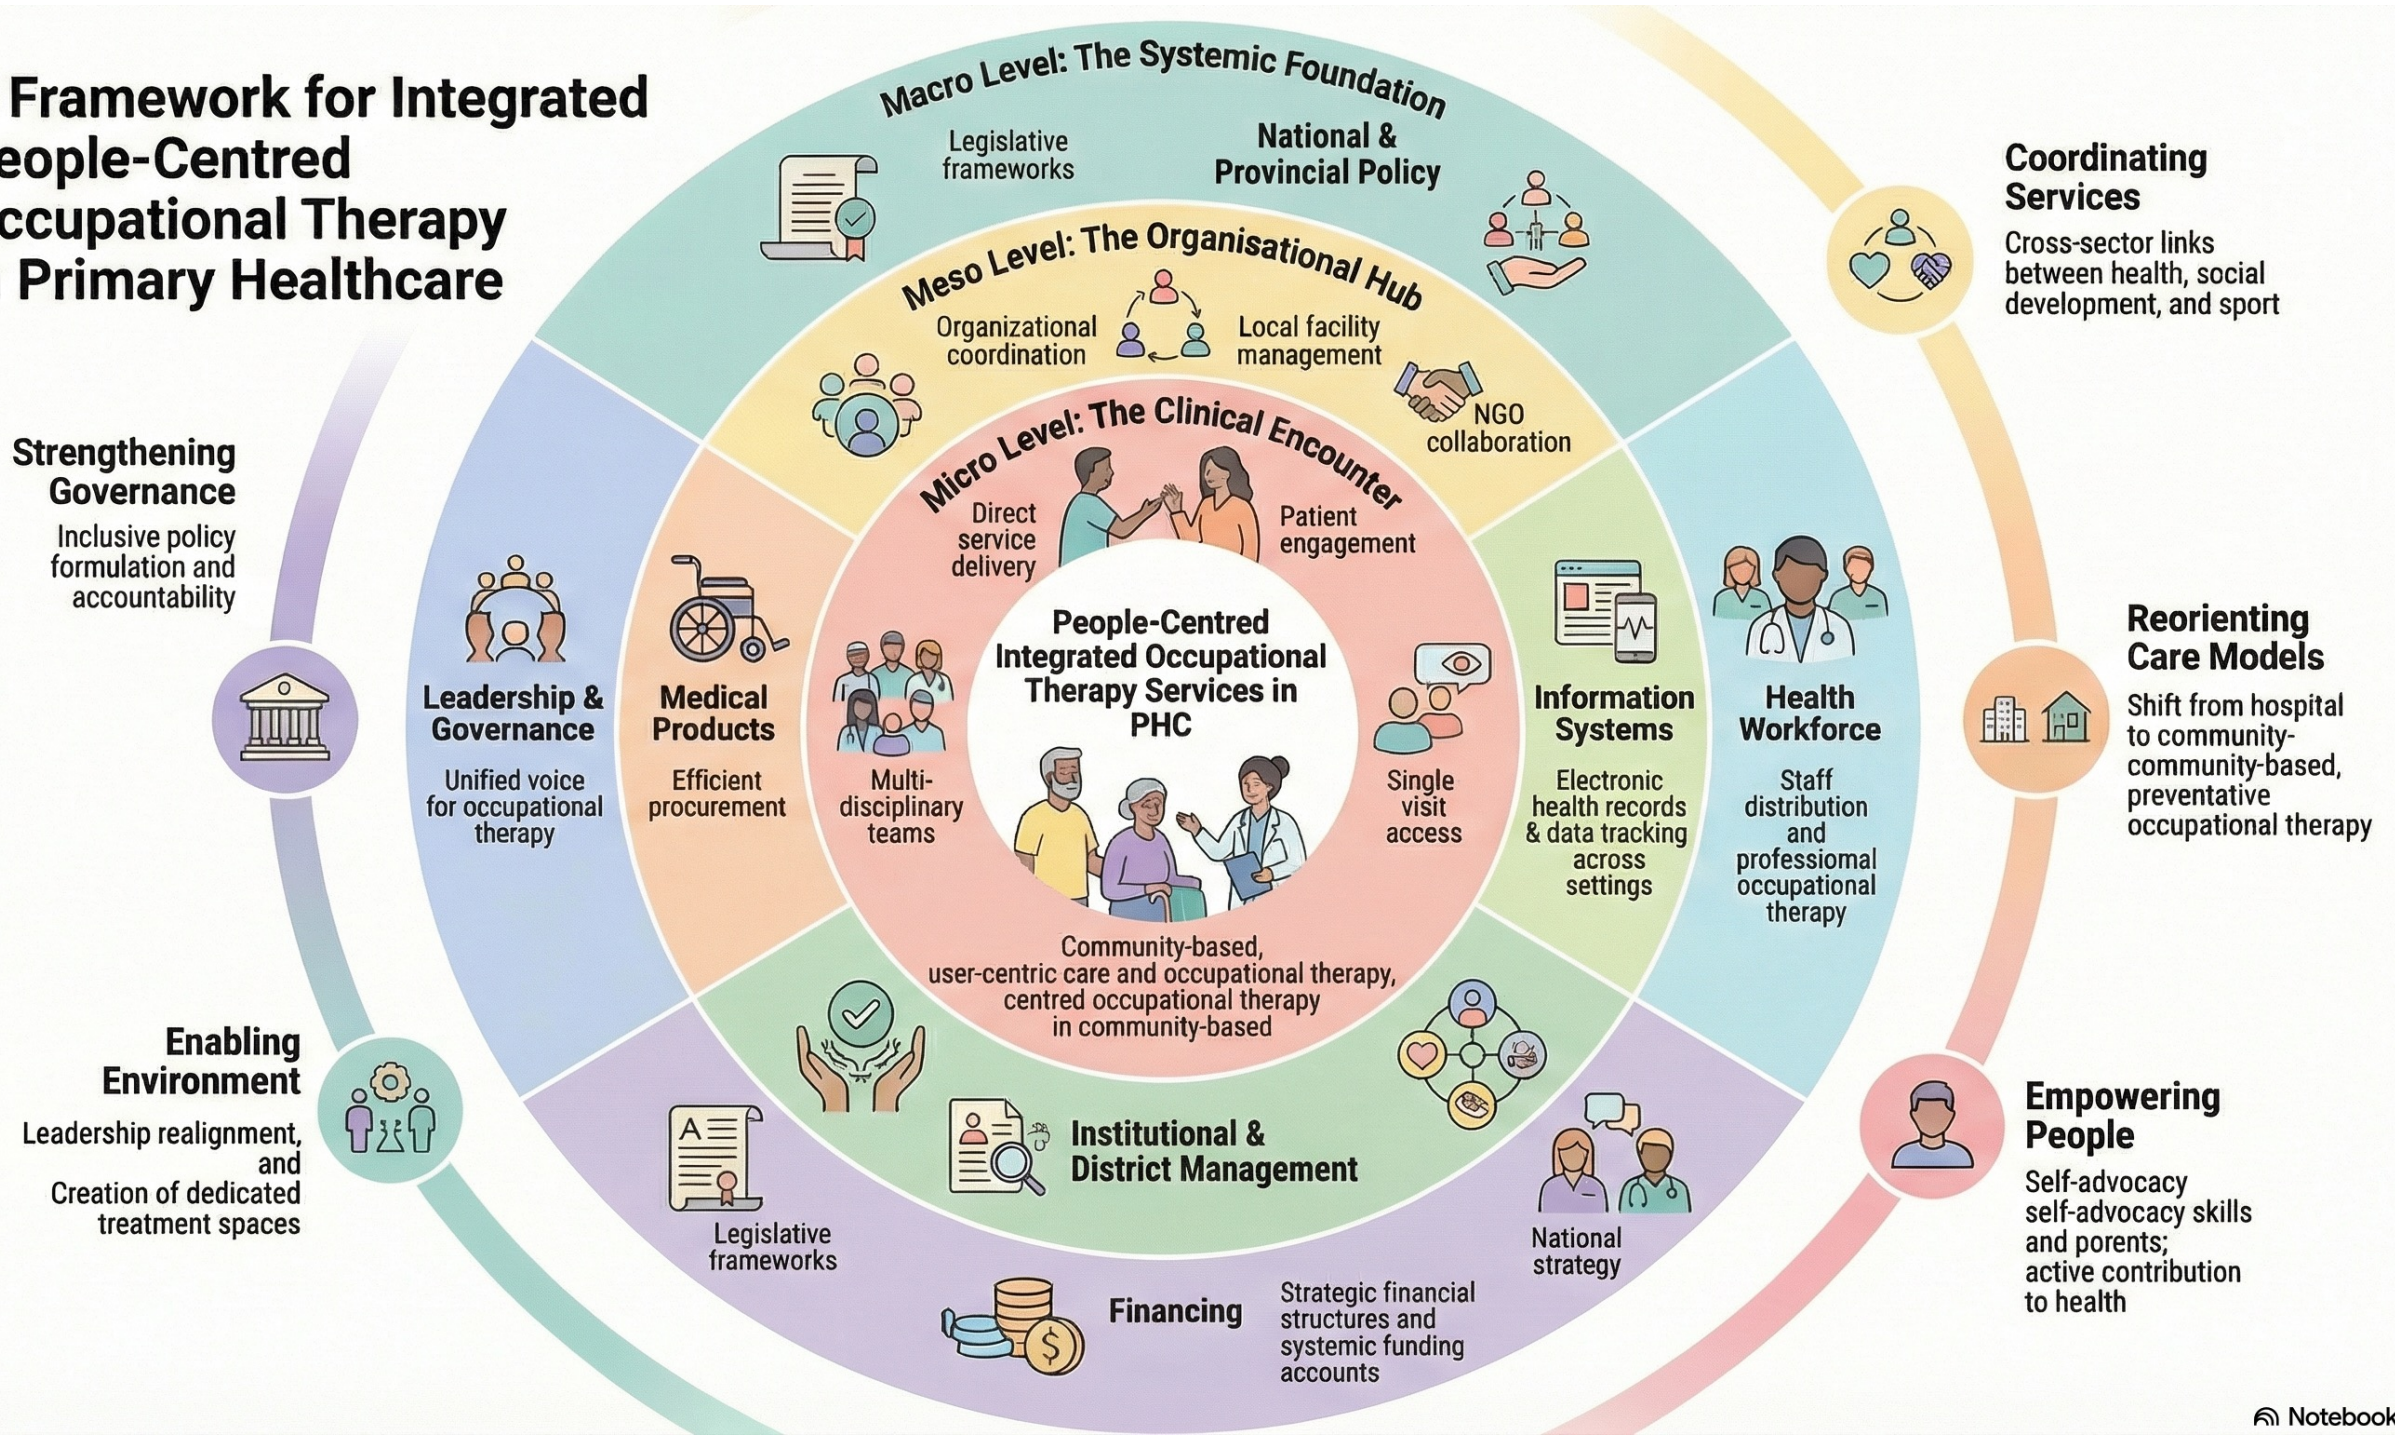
Framework for Integrated eople-Centred ccupational Therapy Primary Healthcare

Macro Level: The Systemic Foundation

Legislative frameworks

National & Provincial Policy

Meso Level: The Organisational Hub

Organizational coordination

Local facility management

NGO collaboration

Micro Level: The Clinical Encounter

Direct service delivery

Patient engagement

People-Centred Integrated Occupational Therapy Services in PHC

Multi-disciplinary teams

Single visit access

Community-based, user-centric care and occupational therapy, centred occupational therapy in community-based

Coordinating Services

Cross-sector links between health, social development, and sport

Strengthening Governance

Inclusive policy formulation and accountability

Leadership & Governance

Unified voice for occupational therapy

Medical Products

Efficient procurement

Information Systems

Electronic health records & data tracking across settings

Health Workforce

Staff distribution and professional occupational therapy

Reorienting Care Models

Shift from hospital to community-community-based, preventative occupational therapy

Enabling Environment

Leadership realignment, and Creation of dedicated treatment spaces

Institutional & District Management

Legislative frameworks

National strategy

Financing

Strategic financial structures and systemic funding accounts

Empowering People

Self-advocacy self-advocacy skills and porents; active contribution to health

Notebook